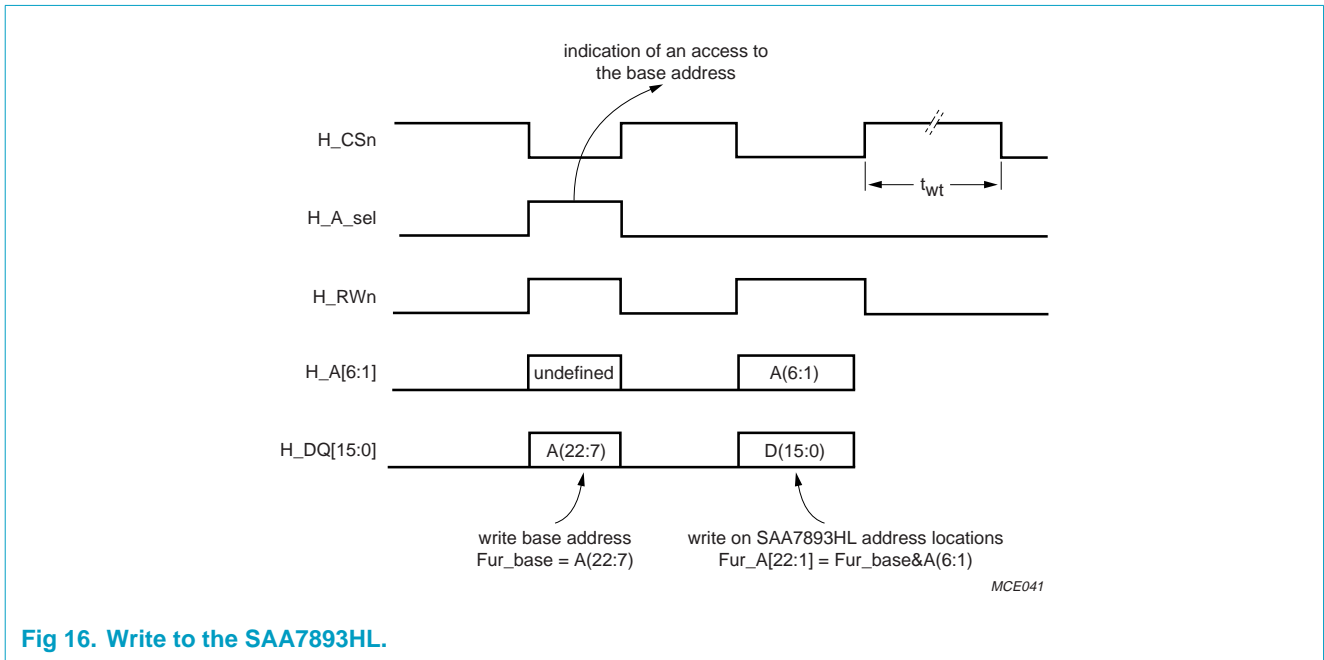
indication of an access to the base address

H_CSn

$t_{wt}$

H_A_sel

H_RWn

H_A[6:1]

undefined

A(6:1)

H_DQ[15:0]

A(22:7)

D(15:0)

write base address
Fur_base = A(22:7)

write on SAA7893HL address locations
Fur_A[22:1] = Fur_base&A(6:1)

MCE041

Fig 16. Write to the SAA7893HL.